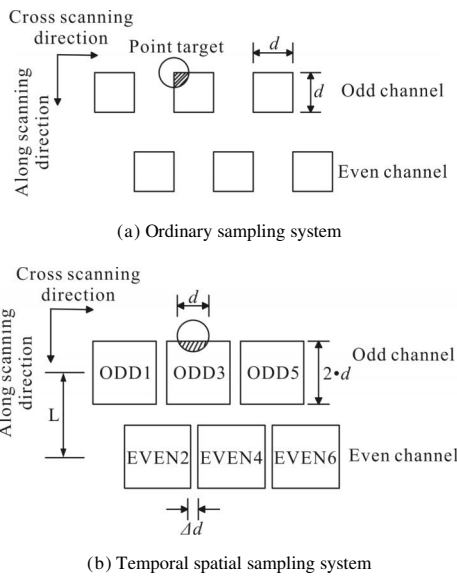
Cross scanning direction

Point target

$d$

Along scanning direction

$d$

Odd channel

Even channel

(a) Ordinary sampling system

Cross scanning direction

$d$

Along scanning direction

ODD1

ODD3

ODD5

$2 \cdot d$

Odd channel

L

EVEN2

EVEN4

EVEN6

Even channel

$\Delta d$

(b) Temporal spatial sampling system